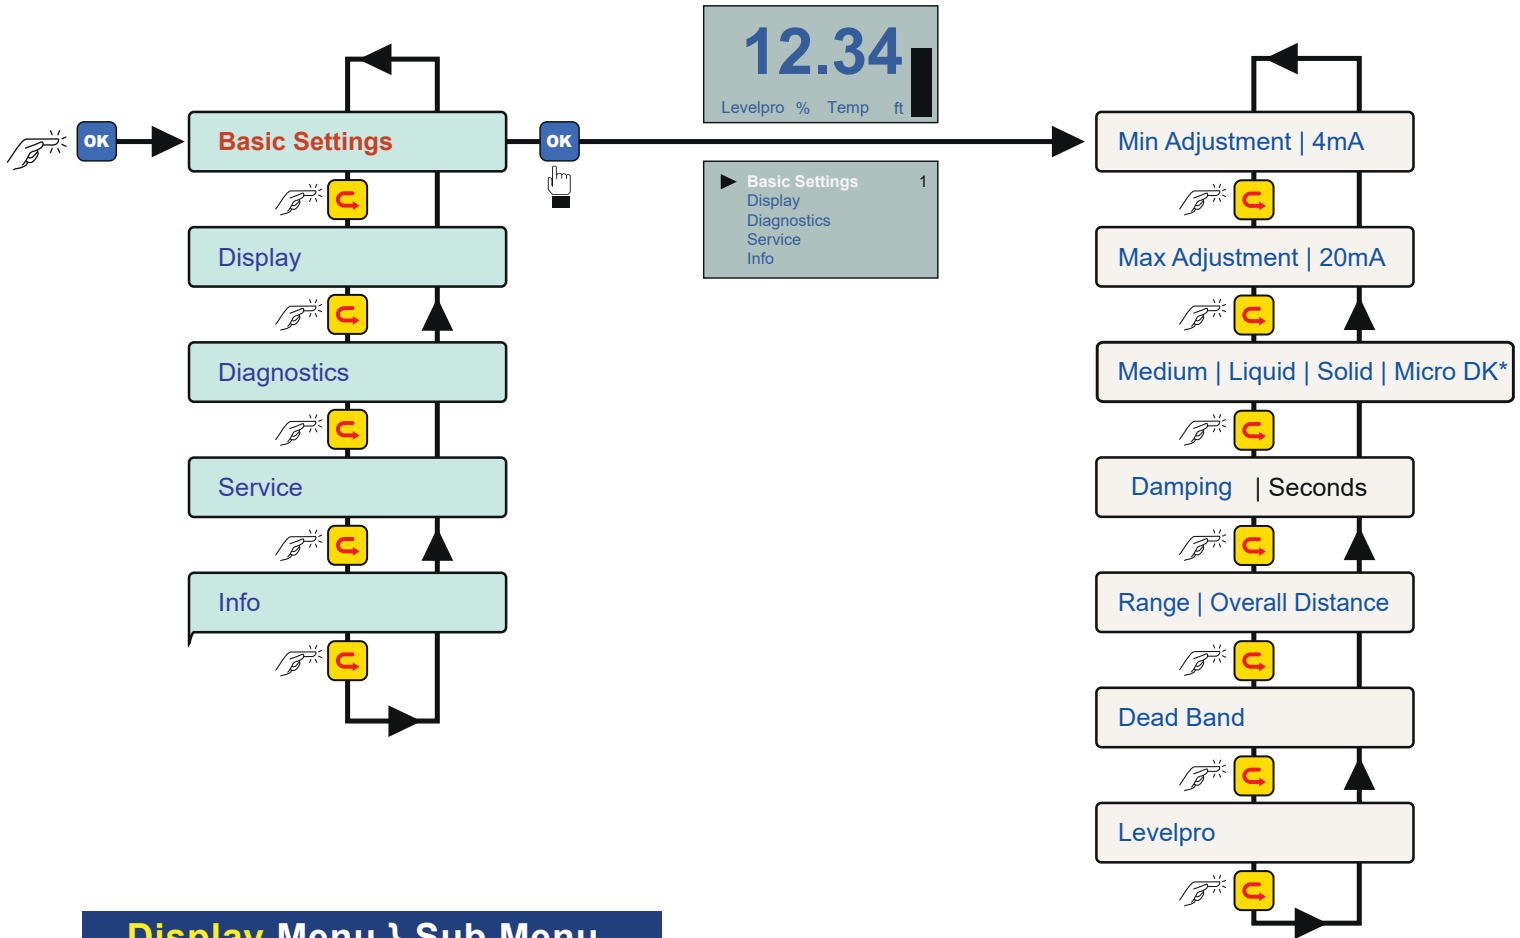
OK

Basic Settings

Display

Diagnostics

Service

Info

OK

12.34

Levelpro % Temp ft

Basic Settings 1
Display
Diagnostics
Service
Info

Min Adjustment | 4mA

Max Adjustment | 20mA

Medium | Liquid | Solid | Micro DK*

Damping | Seconds

Range | Overall Distance

Dead Band

Levelpro

Display Menu } Sub Menu